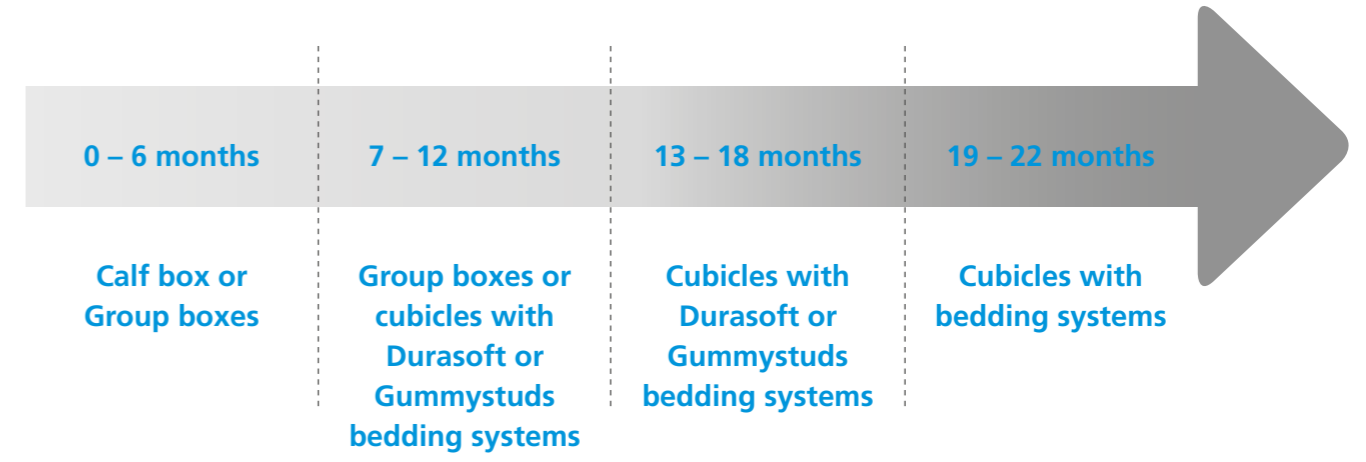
0 – 6 months

7 – 12 months

13 – 18 months

19 – 22 months

Calf box or Group boxes

Group boxes or cubicles with Durasoft or Gummystuds bedding systems

Cubicles with Durasoft or Gummystuds bedding systems

Cubicles with bedding systems